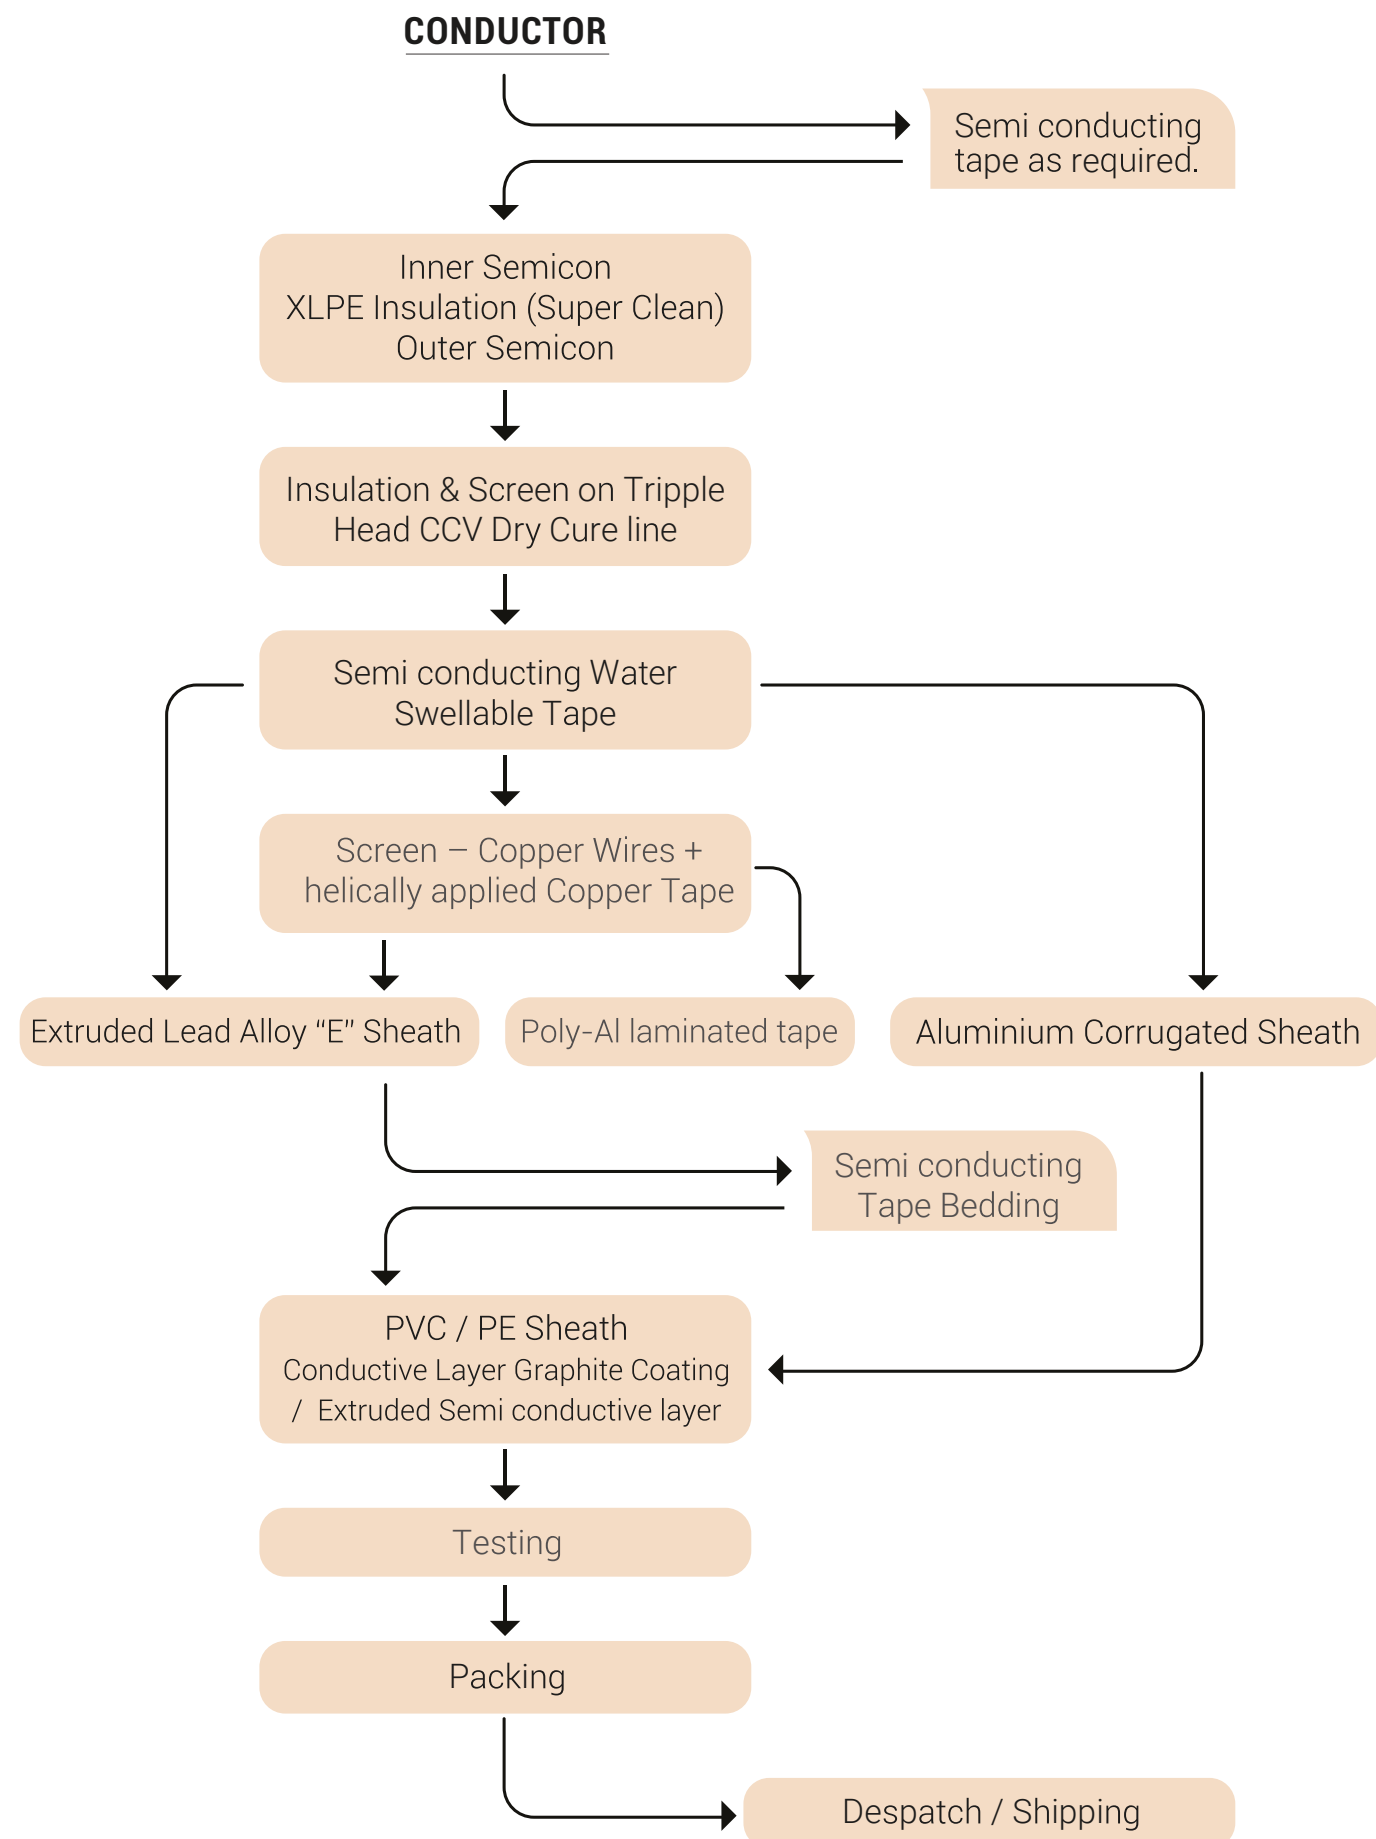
CONDUCTOR

Semi conducting tape as required.

Inner Semicon
XLPE Insulation (Super Clean)
Outer Semicon

Insulation & Screen on Tripple Head CCV Dry Cure line

Semi conducting Water Swellable Tape

Screen – Copper Wires + helically applied Copper Tape

Extruded Lead Alloy “E” Sheath

Poly-Al laminated tape

Aluminium Corrugated Sheath

Semi conducting Tape Bedding

PVC / PE Sheath
Conductive Layer Graphite Coating / Extruded Semi conductive layer

Testing

Packing

Despatch / Shipping